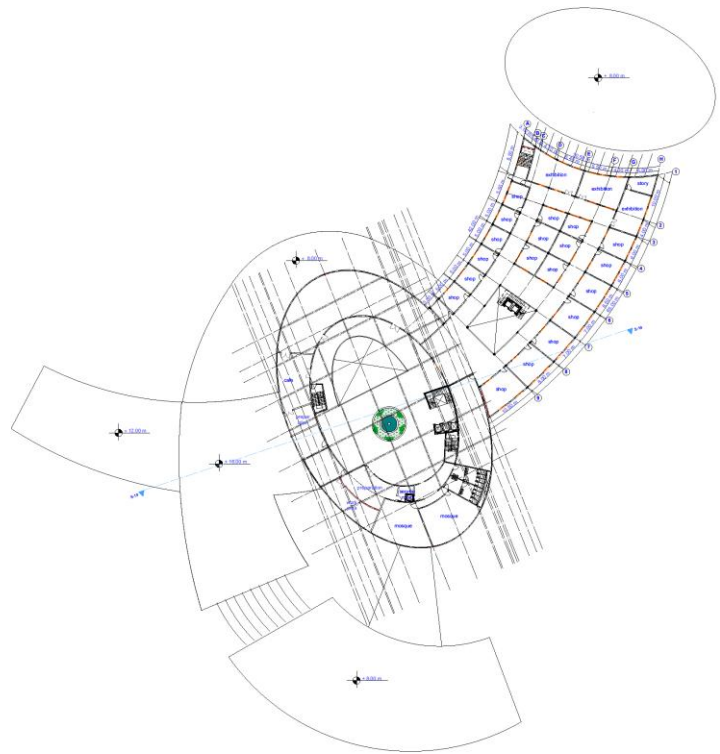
+ 0.00 m

exhibition

exhibition

story

exhibition

shop

shop

shop

shop

shop

shop

shop

shop

shop

shop

shop

shop

shop

shop

shop

shop

shop

+ 0.00 m

cafe

+ 12.00 m

+ 18.00 m

mosque

mosque

+ 0.00 m